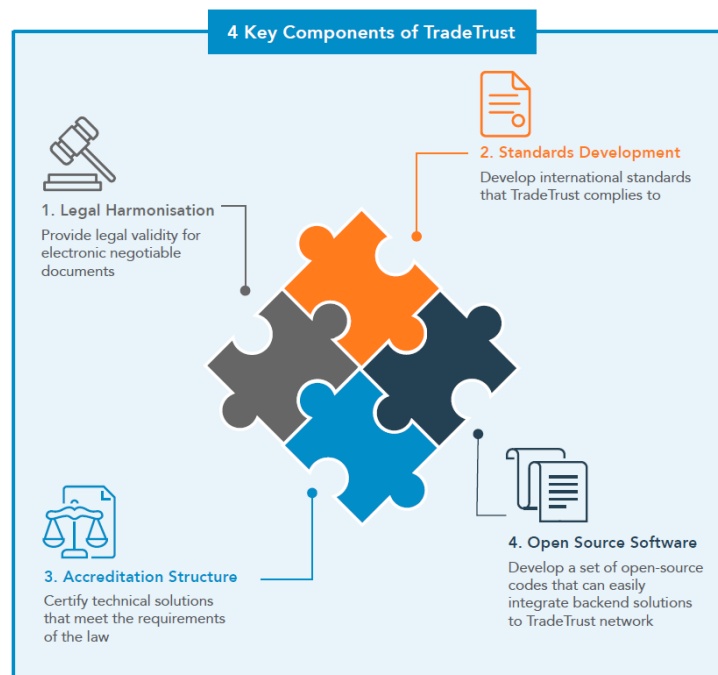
4 Key Components of TradeTrust

1. Legal Harmonisation
Provide legal validity for electronic negotiable documents

2. Standards Development
Develop international standards that TradeTrust complies to

3. Accreditation Structure
Certify technical solutions that meet the requirements of the law

4. Open Source Software
Develop a set of open-source codes that can easily integrate backend solutions to TradeTrust network